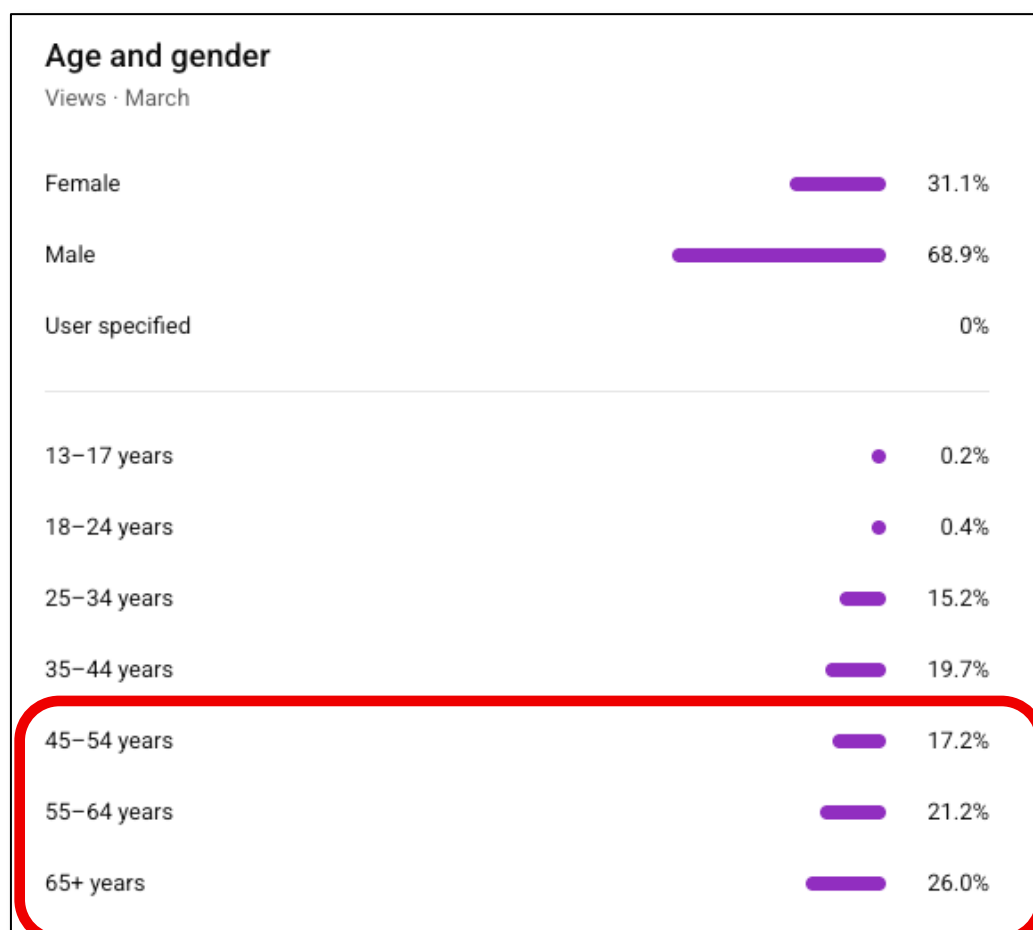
Age and gender
Views · March

Female 31.1%

Male 68.9%

User specified 0%

13–17 years 0.2%

18–24 years 0.4%

25–34 years 15.2%

35–44 years 19.7%

45–54 years 17.2%

55–64 years 21.2%

65+ years 26.0%